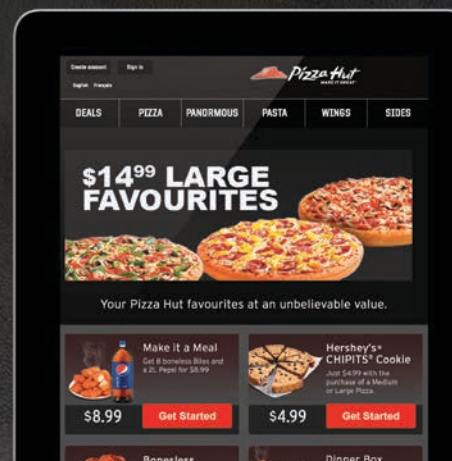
Create account Sign in

English Français

Pizza Hut
MAKE IT GREAT

DEALS PIZZA PANORMOUS PASTA WINGS SIDES

$14^{99} LARGE FAVOURITES

Your Pizza Hut favourites at an unbelievable value.

Make it a Meal
Get 8 boneless Bites and a 2L Pepsi for $8.99

$8.99 Get Started

Hershey's® CHIPITS® Cookie
Just $4.99 with the purchase of a Medium or Large Pizza.

$4.99 Get Started

Boneless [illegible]

Dinner Box